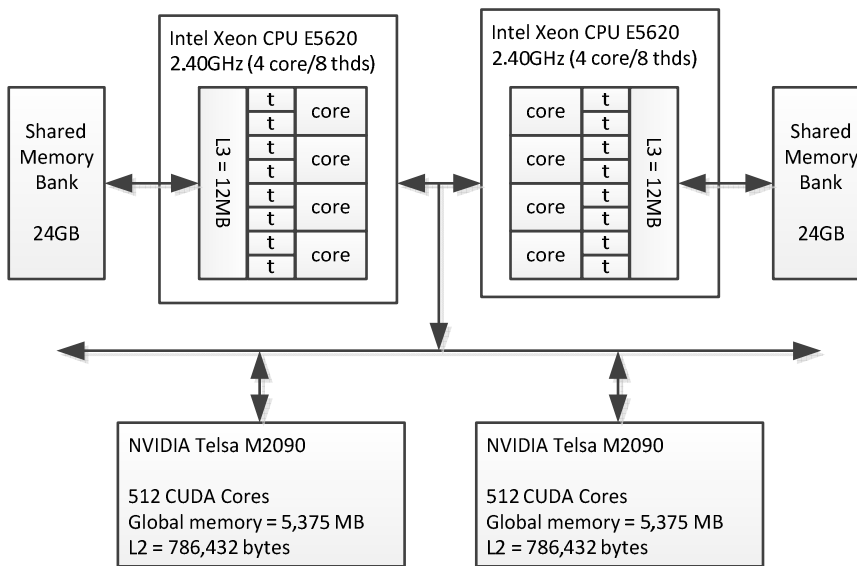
Shared Memory Bank

24GB

Intel Xeon CPU E5620
2.40GHz (4 core/8 thds)

L3 = 12MB

t
t
core
t
t
core
t
t
core
t
t
core

Intel Xeon CPU E5620
2.40GHz (4 core/8 thds)

core
t
t
core
t
t
core
t
t
core
t
t

L3 = 12MB

Shared Memory Bank

24GB

NVIDIA Telsa M2090

512 CUDA Cores
Global memory = 5,375 MB
L2 = 786,432 bytes

NVIDIA Telsa M2090

512 CUDA Cores
Global memory = 5,375 MB
L2 = 786,432 bytes